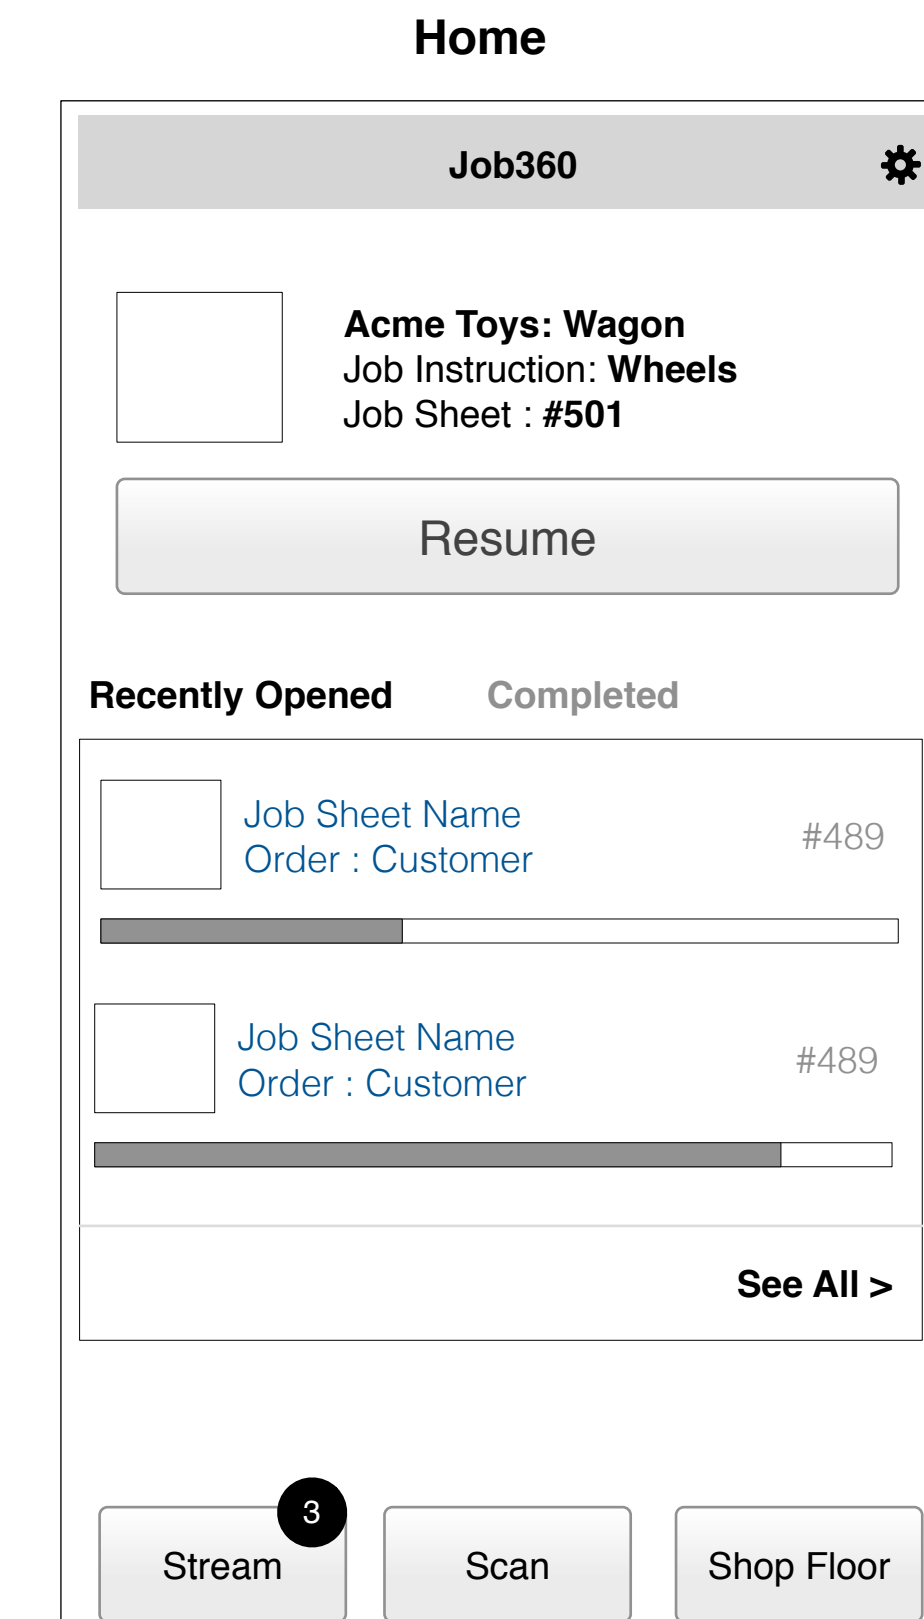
Home

Job360

Acme Toys: Wagon
Job Instruction: Wheels
Job Sheet : #501

Resume

Recently Opened Completed

Job Sheet Name
Order : Customer
#489

Job Sheet Name
Order : Customer
#489

See All >

3
Stream

Scan

Shop Floor